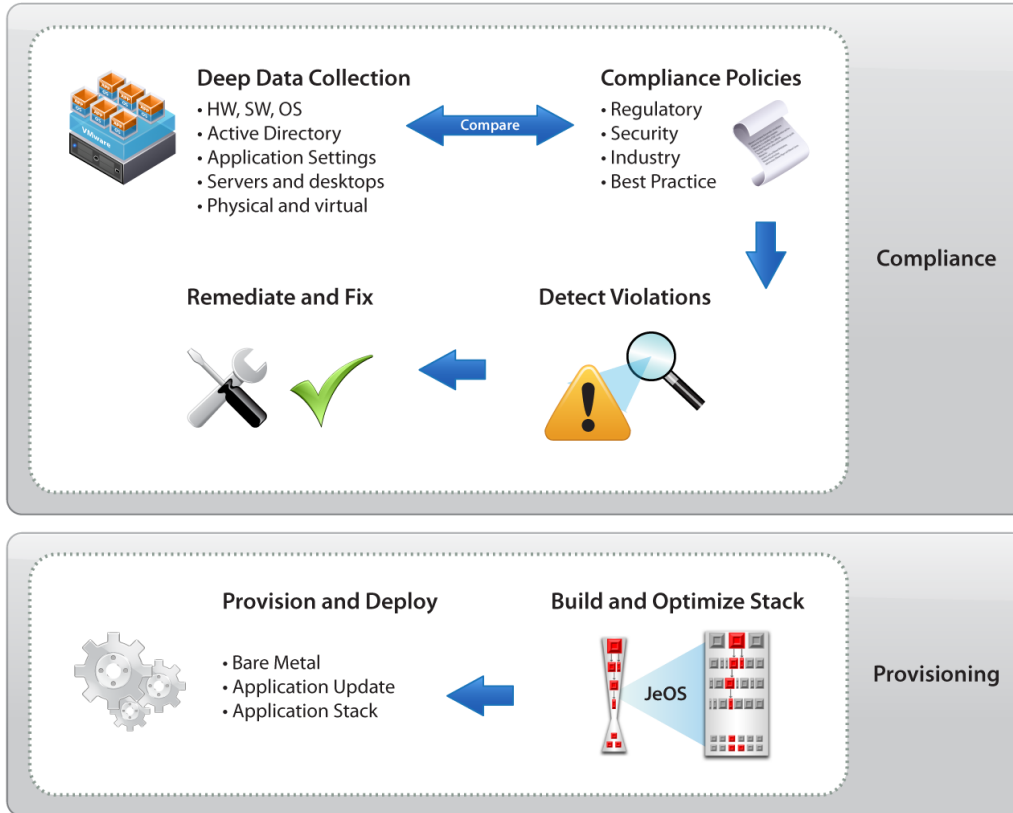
VMware

Deep Data Collection
• HW, SW, OS
• Active Directory
• Application Settings
• Servers and desktops
• Physical and virtual

Compare

Compliance Policies
• Regulatory
• Security
• Industry
• Best Practice

Compliance

Remediate and Fix

Detect Violations

Provision and Deploy
• Bare Metal
• Application Update
• Application Stack

Build and Optimize Stack

JeOS

Provisioning